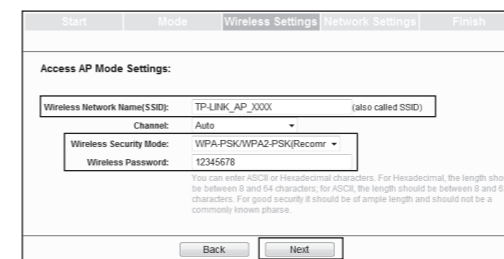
Start Mode Wireless Settings Network Settings Finish

Access AP Mode Settings:

Wireless Network Name(SSID): TP-LINK_AP_XXXX (also called SSID)

Channel: Auto

Wireless Security Mode: WPA-PSK/WPA2-PSK(Recomr

Wireless Password: 12345678

You can enter ASCII or Hexadecimal characters. For Hexadecimal, the length sho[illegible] be between 8 and 64 characters; for ASCII, the length should be between 8 and 6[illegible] characters. For good security it should be of ample length and should not be a commonly known phrase.

Back Next